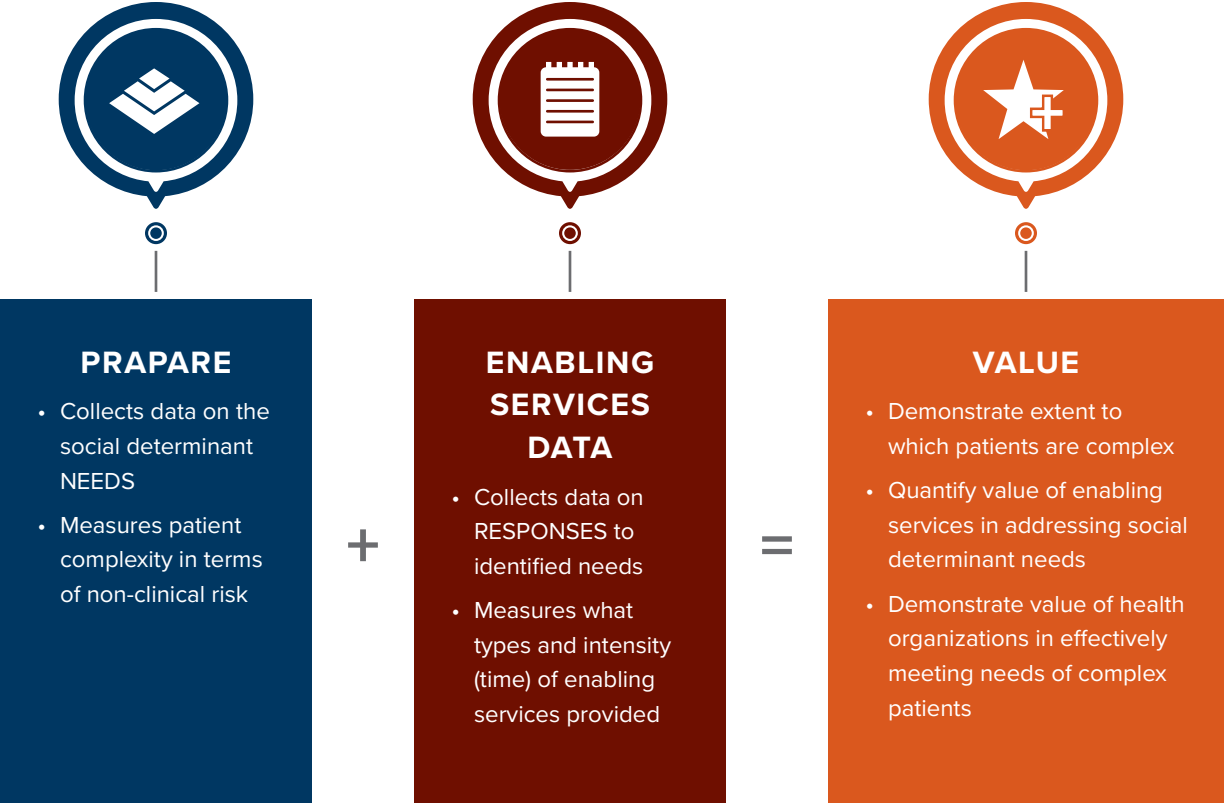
PRAPARE

• Collects data on the social determinant NEEDS

• Measures patient complexity in terms of non-clinical risk

+

ENABLING SERVICES DATA

• Collects data on RESPONSES to identified needs

• Measures what types and intensity (time) of enabling services provided

=

VALUE

• Demonstrate extent to which patients are complex

• Quantify value of enabling services in addressing social determinant needs

• Demonstrate value of health organizations in effectively meeting needs of complex patients